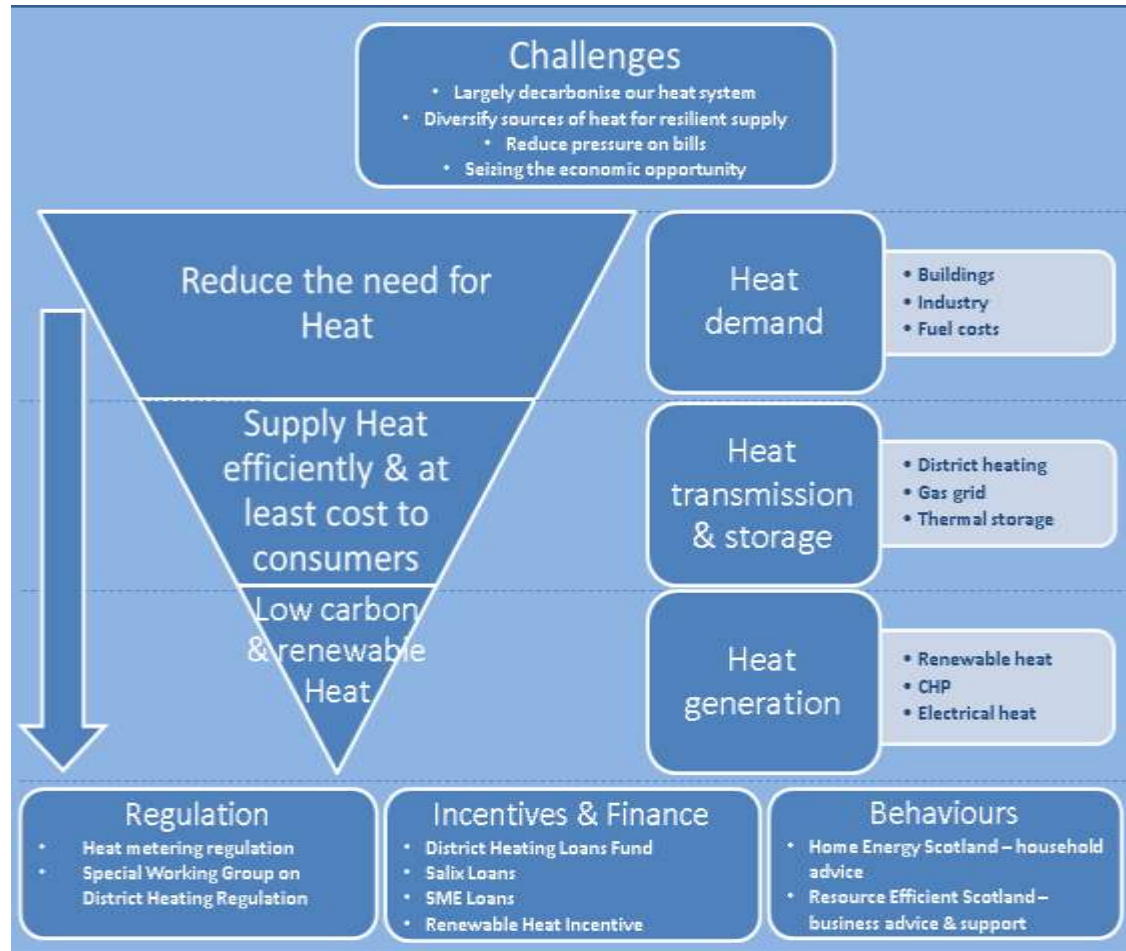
Challenges
• Largely decarbonise our heat system
• Diversify sources of heat for resilient supply
• Reduce pressure on bills
• Seizing the economic opportunity

Reduce the need for Heat

Supply Heat efficiently & at least cost to consumers

Low carbon & renewable Heat

Heat demand
• Buildings
• Industry
• Fuel costs

Heat transmission & storage
• District heating
• Gas grid
• Thermal storage

Heat generation
• Renewable heat
• CHP
• Electrical heat

Regulation
• Heat metering regulation
• Special Working Group on District Heating Regulation

Incentives & Finance
• District Heating Loans Fund
• Salix Loans
• SME Loans
• Renewable Heat Incentive

Behaviours
• Home Energy Scotland – household advice
• Resource Efficient Scotland – business advice & support